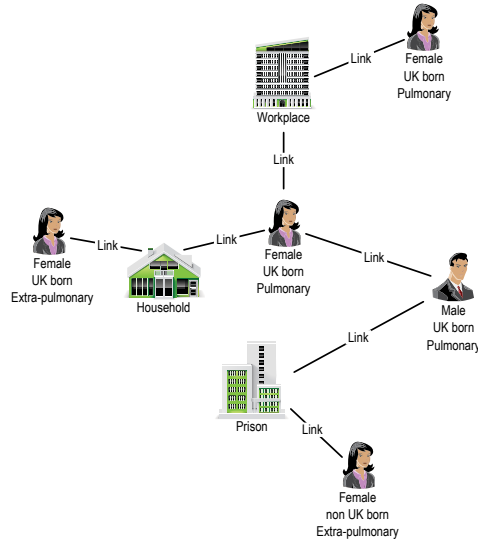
Link

Female
UK born
Pulmonary

Workplace

Link

Female
UK born
Extra-pulmonary

Link

Link

Female
UK born
Pulmonary

Link

Household

Male
UK born
Pulmonary

Link

Prison

Link

Female
non UK born
Extra-pulmonary